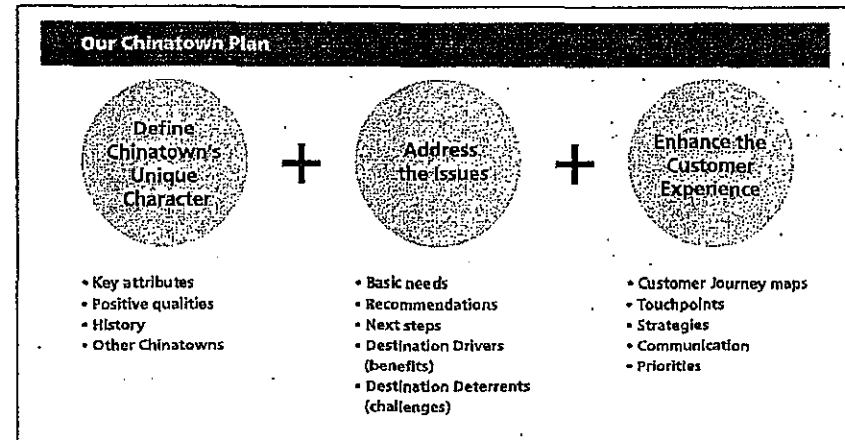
Our Chinatown Plan

Define Chinatown's Unique Character

+

Address the Issues

+

Enhance the Customer Experience

• Key attributes
• Positive qualities
• History
• Other Chinatowns

• Basic needs
• Recommendations
• Next steps
• Destination Drivers (benefits)
• Destination Deterrents (challenges)

• Customer Journey maps
• Touchpoints
• Strategies
• Communication
• Priorities